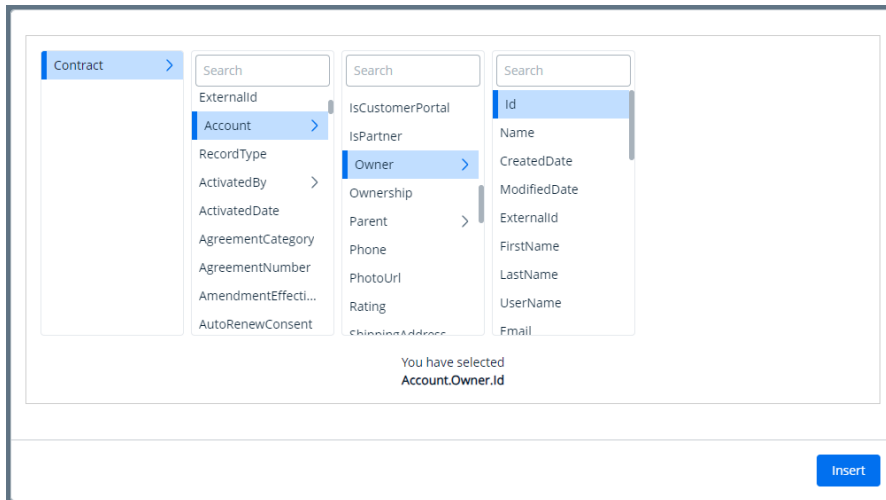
Contract

Search

ExternalId

Account

RecordType

ActivatedBy

ActivatedDate

AgreementCategory

AgreementNumber

AmendmentEffecti...

AutoRenewConsent

Search

IsCustomerPortal

IsPartner

Owner

Ownership

Parent

Phone

PhotoUrl

Rating

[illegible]

Search

Id

Name

CreatedDate

ModifiedDate

ExternalId

FirstName

LastName

UserName

Email

You have selected
Account.Owner.Id

Insert